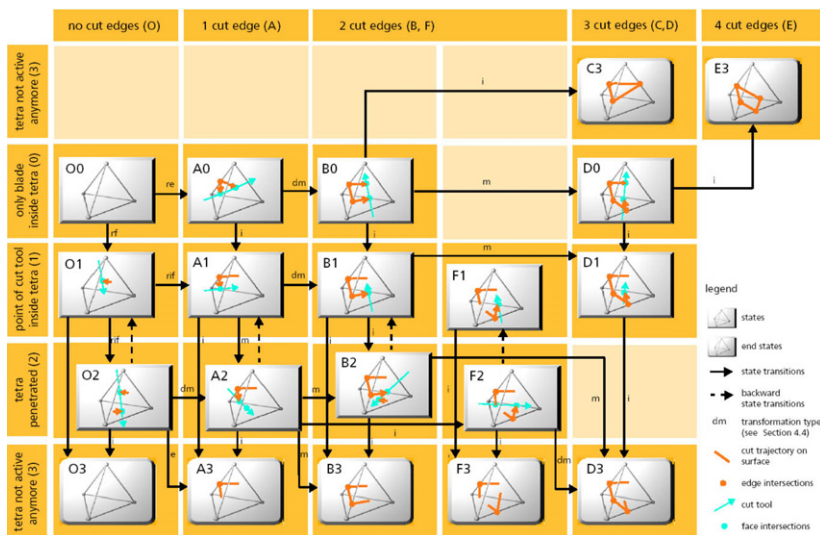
no cut edges (O)

1 cut edge (A)

2 cut edges (B, F)

3 cut edges (C,D)

4 cut edges (E)

tetra not active anymore (3)

only blade inside tetra (0)

point of cut tool inside tetra (1)

tetra penetrated (2)

tetra not active anymore (3)

C3

E3

i

O0

re

A0

dm

B0

m

D0

i

rf

i

i

m

i

O1

rif

A1

dm

B1

F1

D1

rif

i

m

i

O2

dm

A2

m

B2

F2

m

i

i

i

i

i

e

i

i

i

dm

O3

A3

B3

F3

D3

legend

states

end states

state transitions

backward state transitions

dm transformation type (see Section 4.4)

cut trajectory on surface

edge intersections

cut tool

face intersections